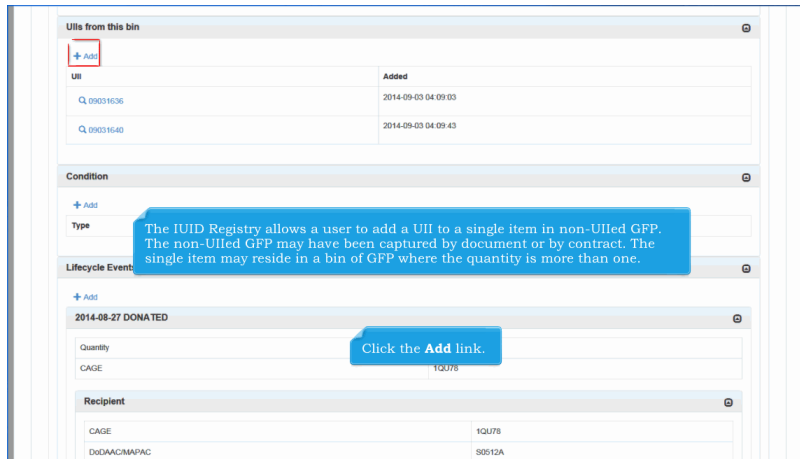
UIIs from this bin

+ Add

| UII | Added |
|---|---|
| 09031636 | 2014-09-03 04:09:03 |
| 09031640 | 2014-09-03 04:09:43 |

Condition

+ Add

Type

The IUID Registry allows a user to add a UII to a single item in non-UIIed GFP. The non-UIIed GFP may have been captured by document or by contract. The single item may reside in a bin of GFP where the quantity is more than one.

Lifecycle Events

+ Add

2014-08-27 DONATED

Click the **Add** link.

| Quantity | |
|---|---|
| CAGE | 1QU78 |

Recipient

| CAGE | 1QU78 |
|---|---|
| DoDAAC/MAPAC | S0512A |